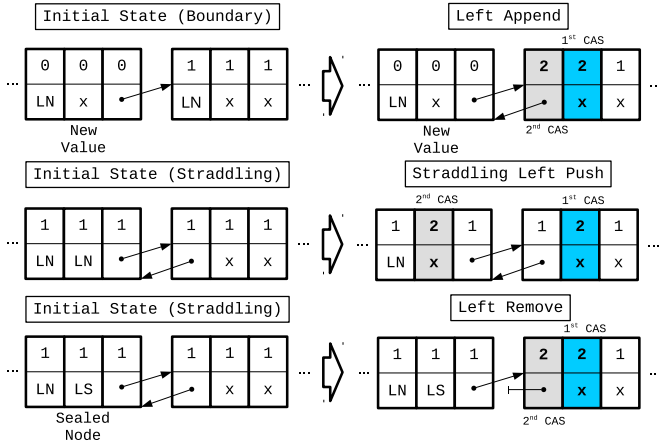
Initial State (Boundary)

Left Append

1st CAS

... 0 0 0 1 1 1 ...
LN x LN x x

... 0 0 0 2 2 1 ...
LN x x x

2nd CAS

New Value

New Value

Initial State (Straddling)

Straddling Left Push

2nd CAS

1st CAS

... 1 1 1 1 1 1 ...
LN LN x x

... 1 2 1 1 2 1 ...
LN x x x

Initial State (Straddling)

Left Remove

1st CAS

... 1 1 1 1 1 1 ...
LN LS x x

... 1 1 1 2 2 1 ...
LN LS x x

2nd CAS

Sealed Node